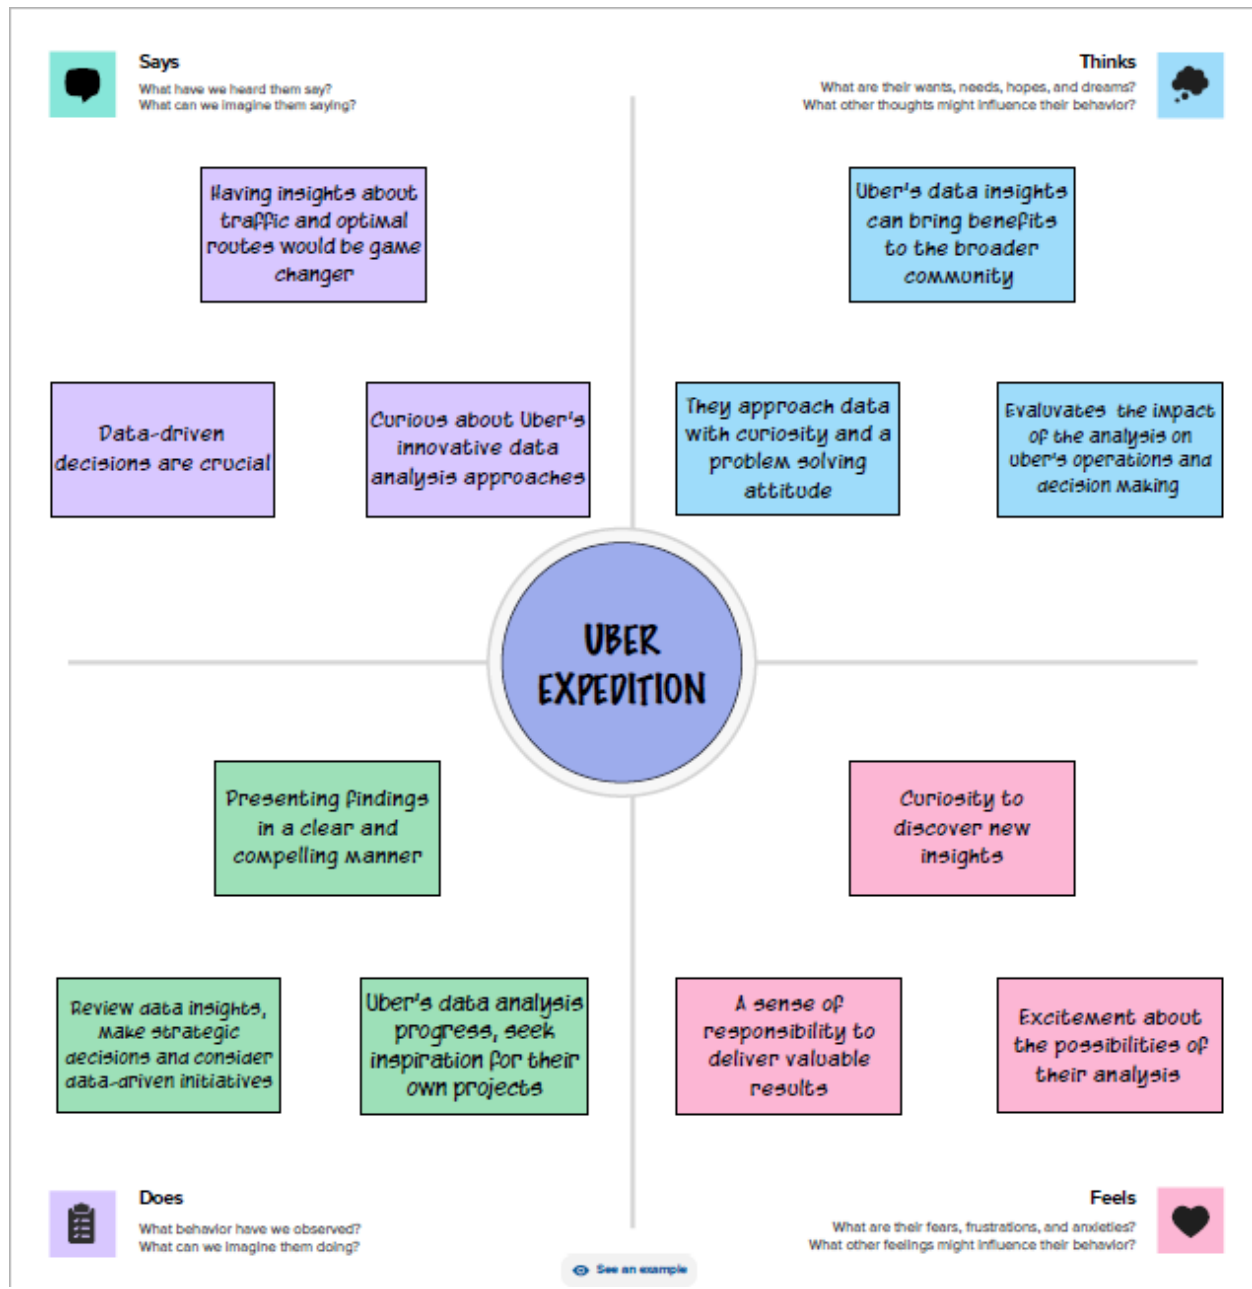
Says
What have we heard them say?
What can we imagine them saying?

Thinks
What are their wants, needs, hopes, and dreams?
What other thoughts might influence their behavior?

Having insights about traffic and optimal routes would be game changer

Uber's data insights can bring benefits to the broader community

Data-driven decisions are crucial

Curious about Uber's innovative data analysis approaches

They approach data with curiosity and a problem solving attitude

Evaluvates the impact of the analysis on uber's operations and decision making

UBER EXPEDITION

Presenting findings in a clear and compelling manner

Curiosity to discover new insights

Review data insights, make strategic decisions and consider data-driven initiatives

Uber's data analysis progress, seek inspiration for their own projects

A sense of responsibility to deliver valuable results

Excitement about the possibilities of their analysis

Does
What behavior have we observed?
What can we imagine them doing?

Feels
What are their fears, frustrations, and anxieties?
What other feelings might influence their behavior?

See an example